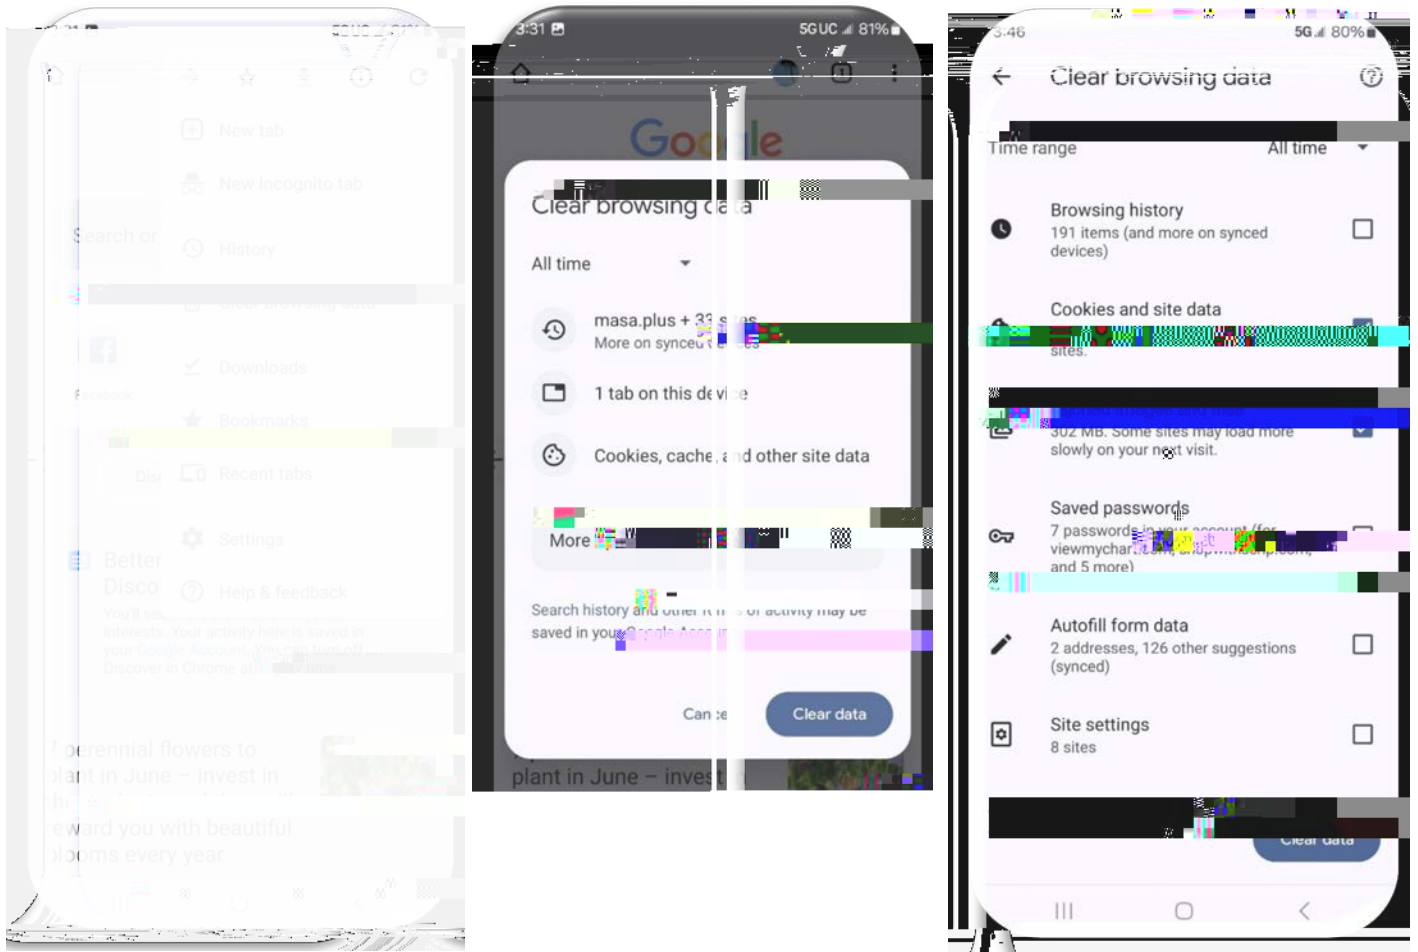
New tab

New Incognito tab

History

Clear browsing data

Downloads

Bookmarks

Recent tabs

Settings

Help & feedback

Search or

Facebook

Better Disco

You'll see interests. Your activity here is saved in your Google Account. You can turn off Discover in Chrome at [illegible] time

perennial flowers to plant in June – invest in th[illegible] reward you with beautiful blooms every year

3:31 5G UC 81%

Go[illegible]le

Clear browsing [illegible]ta

All time

masa.plus + 3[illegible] s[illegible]es
More on synce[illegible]

1 tab on this de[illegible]ice

Cookies, cache, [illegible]d other site data

More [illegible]

Search history a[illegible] other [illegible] of activity may be saved in you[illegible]

Can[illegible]e

Clear data

plant in June – inves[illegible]

3:46 5G 80%

Clear browsing data

Time range All time

Browsing history
191 items (and more on synced devices)

Cookies and site data
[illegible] sites.

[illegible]
302 MB. Some sites may load more slowly on your n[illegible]t visit.

Saved passwords
7 passwords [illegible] viewmychar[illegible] and 5 more)

Autofill form data
2 addresses, 126 other suggestions (synced)

Site settings
8 sites

Clear data